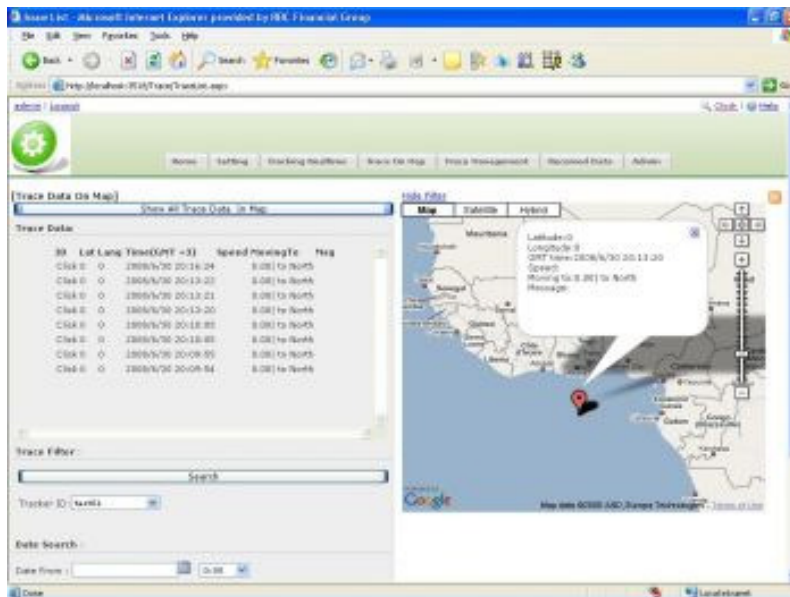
Issue List - Microsoft Internet Explorer provided by HDC Financial Group

File Edit View Favorites Tools Help

Back Search Favorites

Address http://localhost/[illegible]/Trace/TraceList.aspx

admin | Logout

Home | Setting | Tracking Realtime | Trace On Map | Track Management | Received Data | Admin

[Trace Data On Map]

Show All Trace Data In Map

Trace Data

| ID | Lat | Lang | Time(GMT +3) | Speed | MovingTo | Msg |
|---|---|---|---|---|---|---|
| Click | 0 | 0 | 2008/6/30 20:16:24 | | 0.00] to North | |
| Click | 0 | 0 | 2008/6/30 20:13:22 | | 0.00] to North | |
| Click | 0 | 0 | 2008/6/30 20:13:21 | | 0.00] to North | |
| Click | 0 | 0 | 2008/6/30 20:13:20 | | 0.00] to North | |
| Click | 0 | 0 | 2008/6/30 20:10:00 | | 0.00] to North | |
| Click | 0 | 0 | 2008/6/30 20:10:00 | | 0.00] to North | |
| Click | 0 | 0 | 2008/6/30 20:09:55 | | 0.00] to North | |
| Click | 0 | 0 | 2008/6/30 20:09:54 | | 0.00] to North | |

Trace Filter

Search

Tracker ID: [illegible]

Date Search

Date From: 0:00

Hide Filter

Map Satellite Hybrid

Mauritania

Latitude:0
Longitude:0
GMT Time:2008/6/30 20:13:20
Speed:
Moving to:0.00] to North
Message:

Google

Map data ©2008 AND, Europa Technologies - Terms of Use

Done

Local intranet